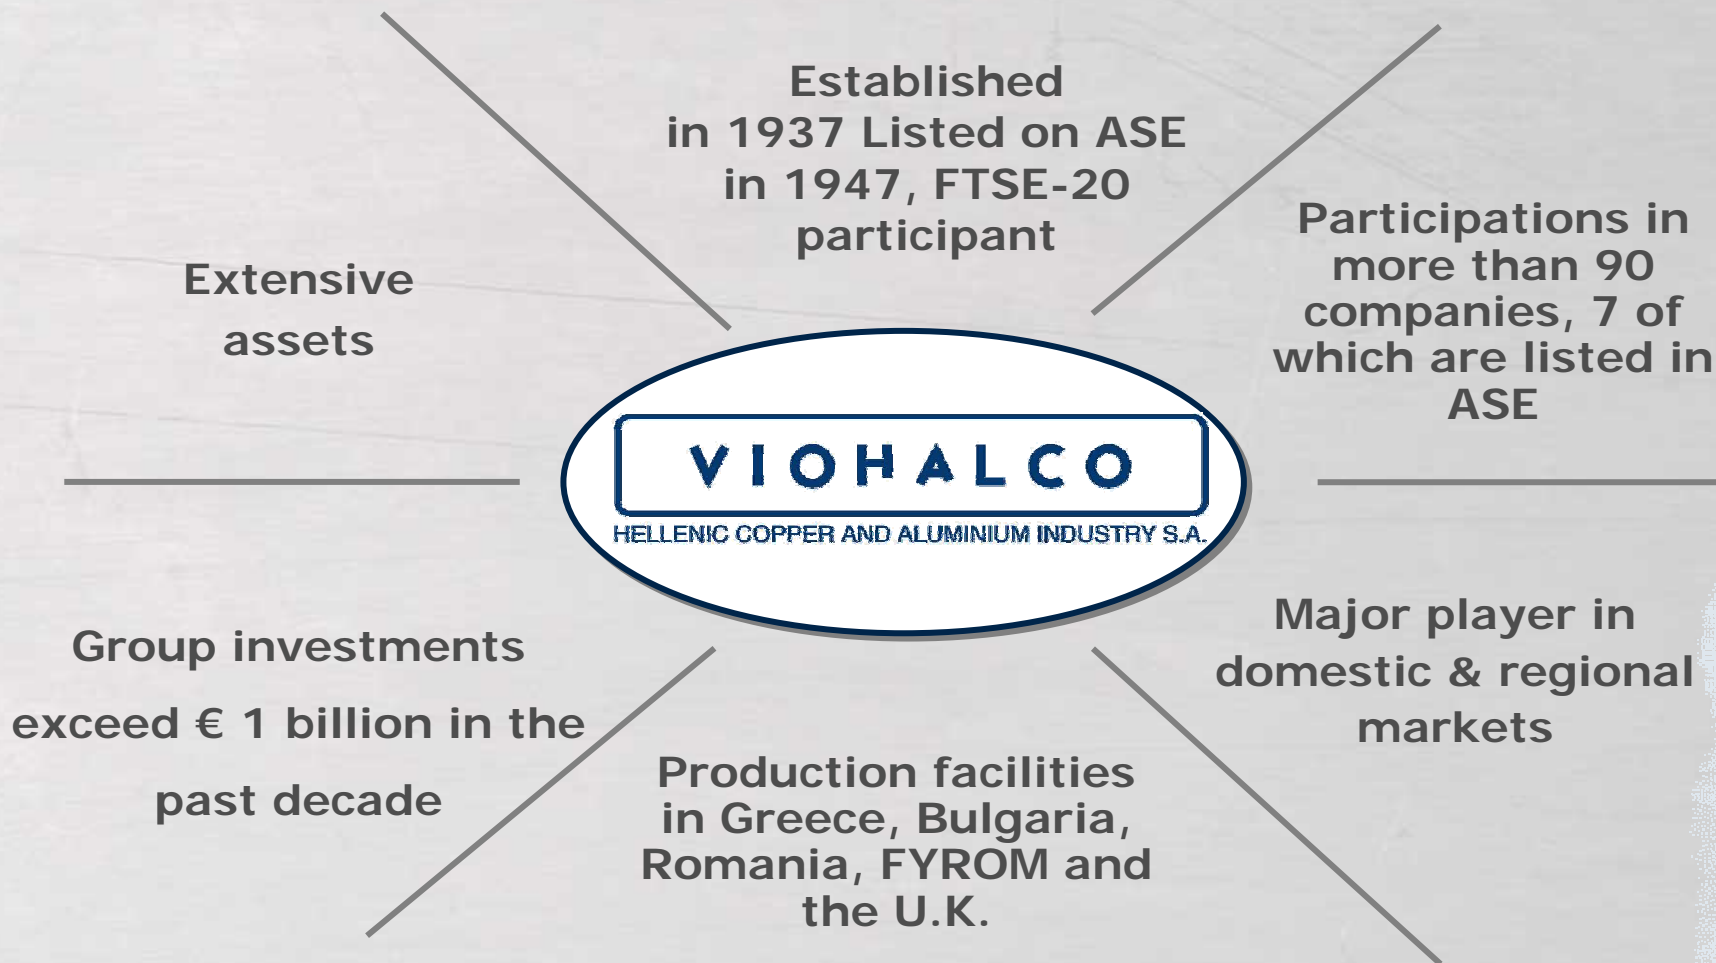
Established in 1937 Listed on ASE in 1947, FTSE-20 participant

Extensive assets

Participations in more than 90 companies, 7 of which are listed in ASE

VIOHALCO

HELLENIC COPPER AND ALUMINIUM INDUSTRY S.A.

Group investments exceed € 1 billion in the past decade

Major player in domestic & regional markets

Production facilities in Greece, Bulgaria, Romania, FYROM and the U.K.